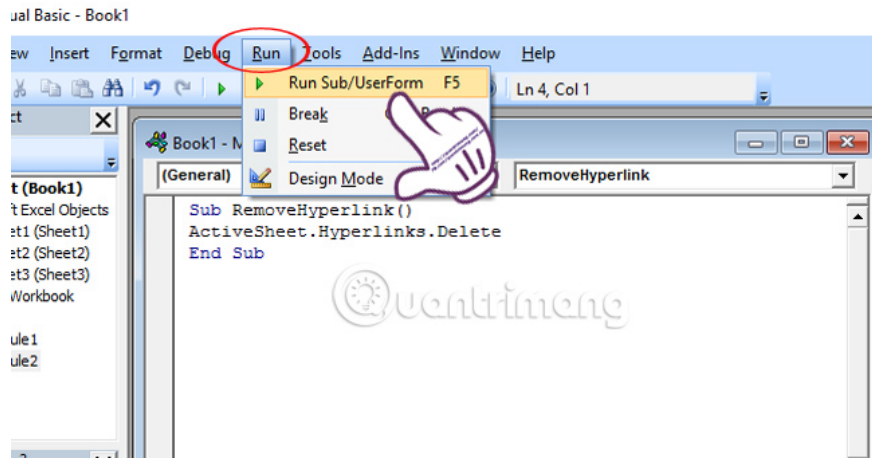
ual Basic - Book1

ew Insert Format Debug Run Tools Add-Ins Window Help

Run Sub/UserForm F5
Break
Reset
Design Mode

Ln 4, Col 1

ct

t (Book1)
t Excel Objects
eet1 (Sheet1)
eet2 (Sheet2)
eet3 (Sheet3)
Workbook

ule1
ule2

Book1 - M

(General)

RemoveHyperlink

Sub RemoveHyperlink()
ActiveSheet.Hyperlinks.Delete
End Sub

Quantrimang